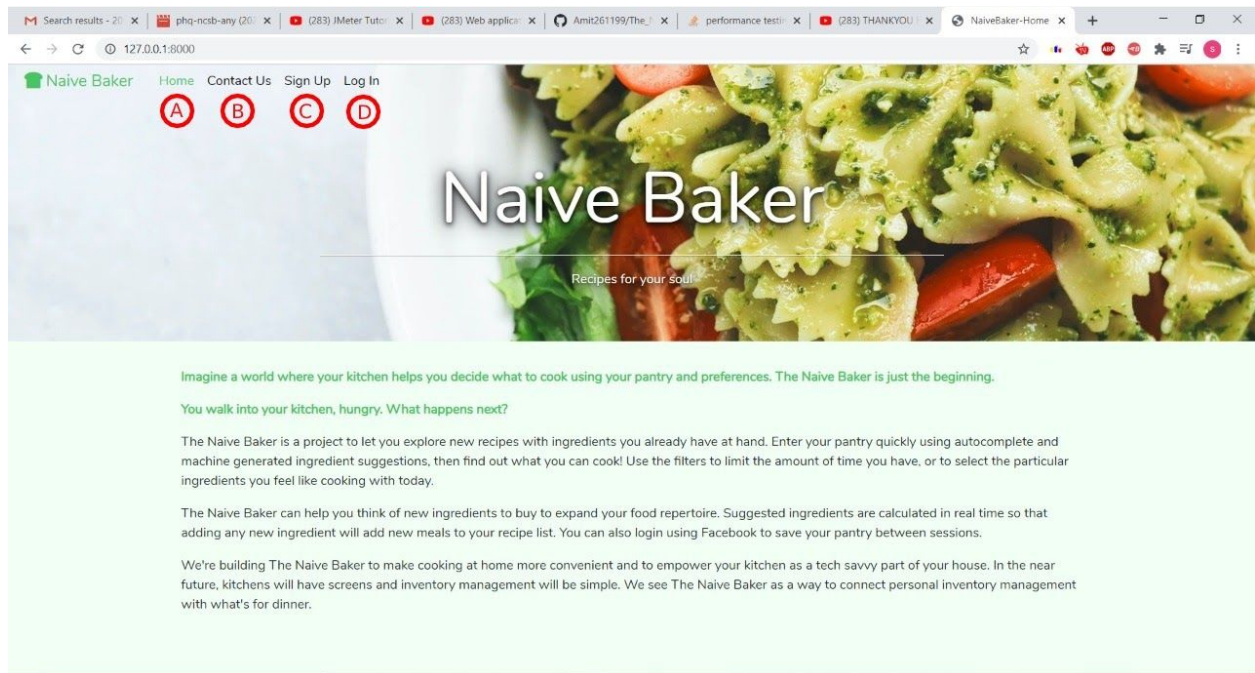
Search results - 20 × | phq-ncsb-any (20 × | (283) JMeter Tutor × | (283) Web applica × | Amit261199/The_N × | performance testi × | (283) THANKYOU × | NaiveBaker-Home × | +

127.0.0.1:8000

Naive Baker Home Contact Us Sign Up Log In
A B C D

Naive Baker

Recipes for your soul

Imagine a world where your kitchen helps you decide what to cook using your pantry and preferences. The Naive Baker is just the beginning.

You walk into your kitchen, hungry. What happens next?

The Naive Baker is a project to let you explore new recipes with ingredients you already have at hand. Enter your pantry quickly using autocomplete and machine generated ingredient suggestions, then find out what you can cook! Use the filters to limit the amount of time you have, or to select the particular ingredients you feel like cooking with today.

The Naive Baker can help you think of new ingredients to buy to expand your food repertoire. Suggested ingredients are calculated in real time so that adding any new ingredient will add new meals to your recipe list. You can also login using Facebook to save your pantry between sessions.

We're building The Naive Baker to make cooking at home more convenient and to empower your kitchen as a tech savvy part of your house. In the near future, kitchens will have screens and inventory management will be simple. We see The Naive Baker as a way to connect personal inventory management with what's for dinner.